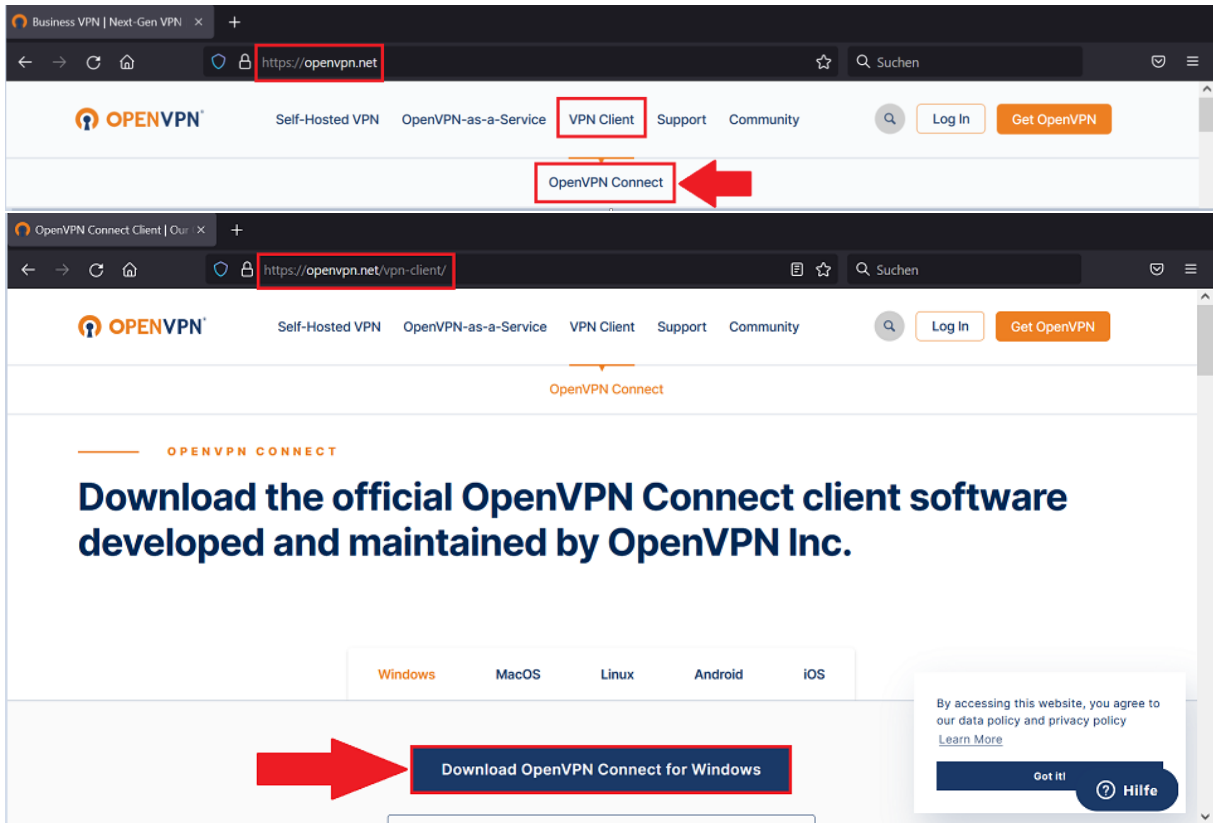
Business VPN | Next-Gen VPN ×
+
https://openvpn.net
Suchen
OPENVPN
Self-Hosted VPN OpenVPN-as-a-Service VPN Client Support Community
Log In
Get OpenVPN
OpenVPN Connect

OpenVPN Connect Client | Our ×
+
https://openvpn.net/vpn-client/
Suchen
OPENVPN
Self-Hosted VPN OpenVPN-as-a-Service VPN Client Support Community
Log In
Get OpenVPN
OpenVPN Connect

OPENVPN CONNECT

Download the official OpenVPN Connect client software developed and maintained by OpenVPN Inc.

Windows MacOS Linux Android iOS

Download OpenVPN Connect for Windows

By accessing this website, you agree to our data policy and privacy policy
Learn More
Got it!
Hilfe